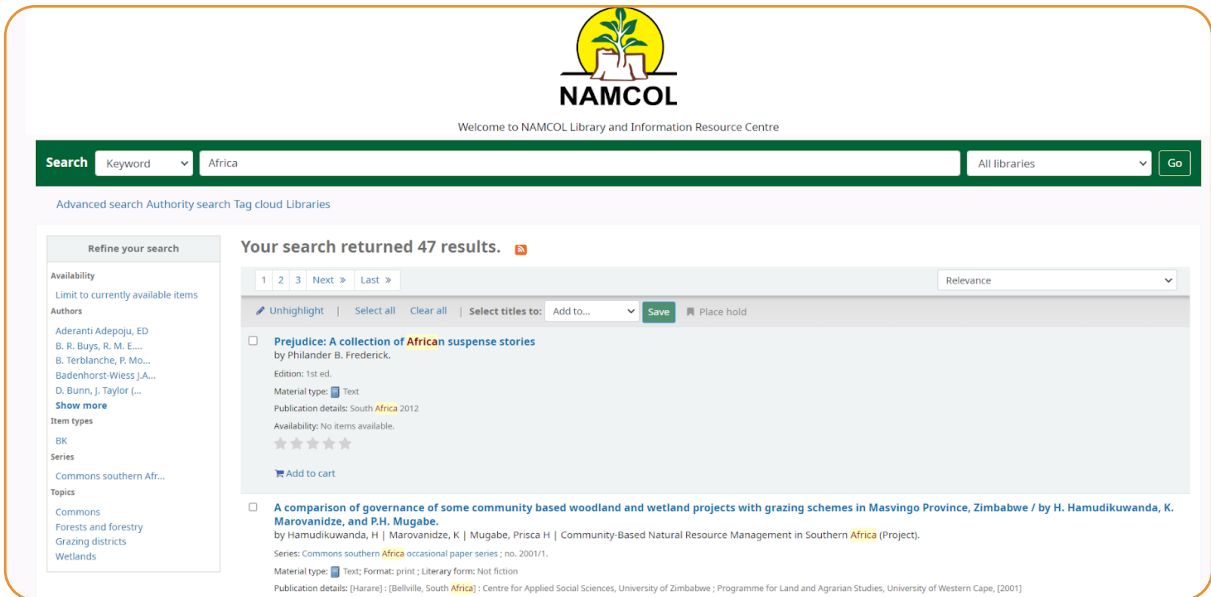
NAMCOL

Welcome to NAMCOL Library and Information Resource Centre

Search Keyword Africa All libraries Go

Advanced search Authority search Tag cloud Libraries

Refine your search

Availability
Limit to currently available items

Authors
Aderanti Adepoju, ED
B. R. Buys, R. M. E....
B. Terblanche, P. Mo...
Badenhorst-Wiess J.A...
D. Bunn, J. Taylor (...
Show more

Item types
BK

Series
Commons southern Afr...

Topics
Commons
Forests and forestry
Grazing districts
Wetlands

Your search returned 47 results.

1 2 3 Next » Last »

Relevance

Unhighlight | Select all Clear all | Select titles to: Add to... Save Place hold

Prejudice: A collection of African suspense stories
by Philander B. Frederick.
Edition: 1st ed.
Material type: Text
Publication details: South Africa 2012
Availability: No items available.
Add to cart

A comparison of governance of some community based woodland and wetland projects with grazing schemes in Masvingo Province, Zimbabwe / by H. Hamudikuwanda, K. Marovanidze, and P.H. Mugabe.
by Hamudikuwanda, H | Marovanidze, K | Mugabe, Prisca H | Community-Based Natural Resource Management in Southern Africa (Project).
Series: Commons southern Africa occasional paper series ; no. 2001/1.
Material type: Text; Format: print ; Literary form: Not fiction
Publication details: [Harare] : [Bellville, South Africa] : Centre for Applied Social Sciences, University of Zimbabwe ; Programme for Land and Agrarian Studies, University of Western Cape, [2001]